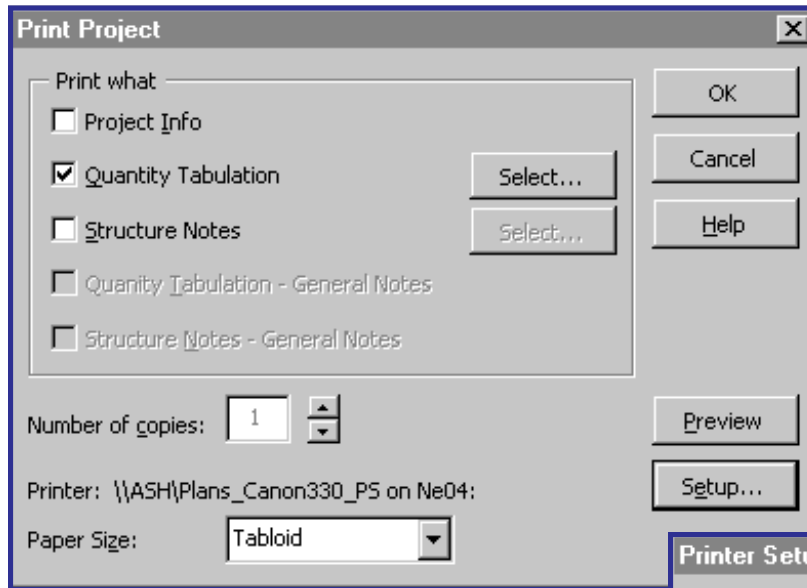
Print Project

Print what

Project Info

Quantity Tabulation

Select...

Structure Notes

Select...

Quanity Tabulation - General Notes

Structure Notes - General Notes

OK

Cancel

Help

Number of copies: 1

Preview

Printer: \\ASH\Plans_Canon330_PS on Ne04:

Setup...

Paper Size: Tabloid

Printer Setu